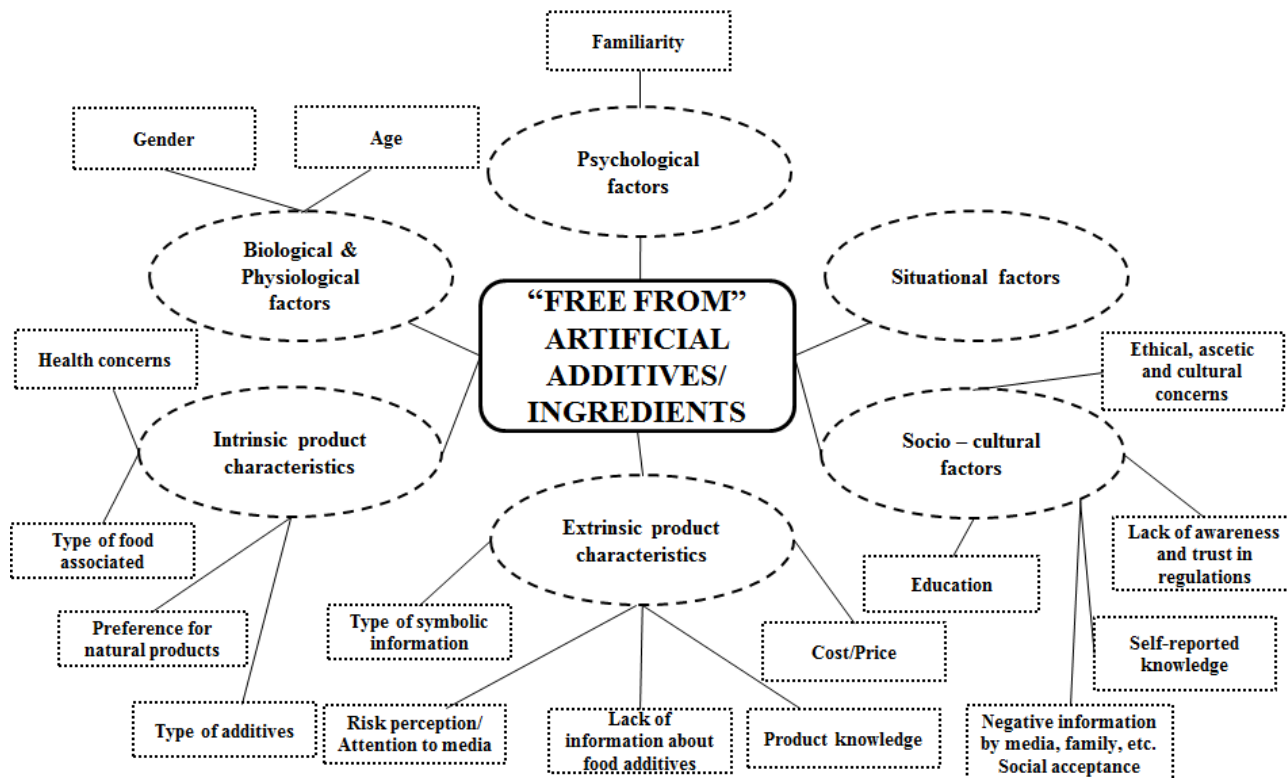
Familiarity

Gender

Age

Psychological factors

Biological & Physiological factors

"FREE FROM" ARTIFICIAL ADDITIVES/ INGREDIENTS

Situational factors

Health concerns

Ethical, ascetic and cultural concerns

Intrinsic product characteristics

Socio – cultural factors

Type of food associated

Extrinsic product characteristics

Lack of awareness and trust in regulations

Education

Preference for natural products

Type of symbolic information

Cost/Price

Self-reported knowledge

Type of additives

Risk perception/ Attention to media

Lack of information about food additives

Product knowledge

Negative information by media, family, etc. Social acceptance